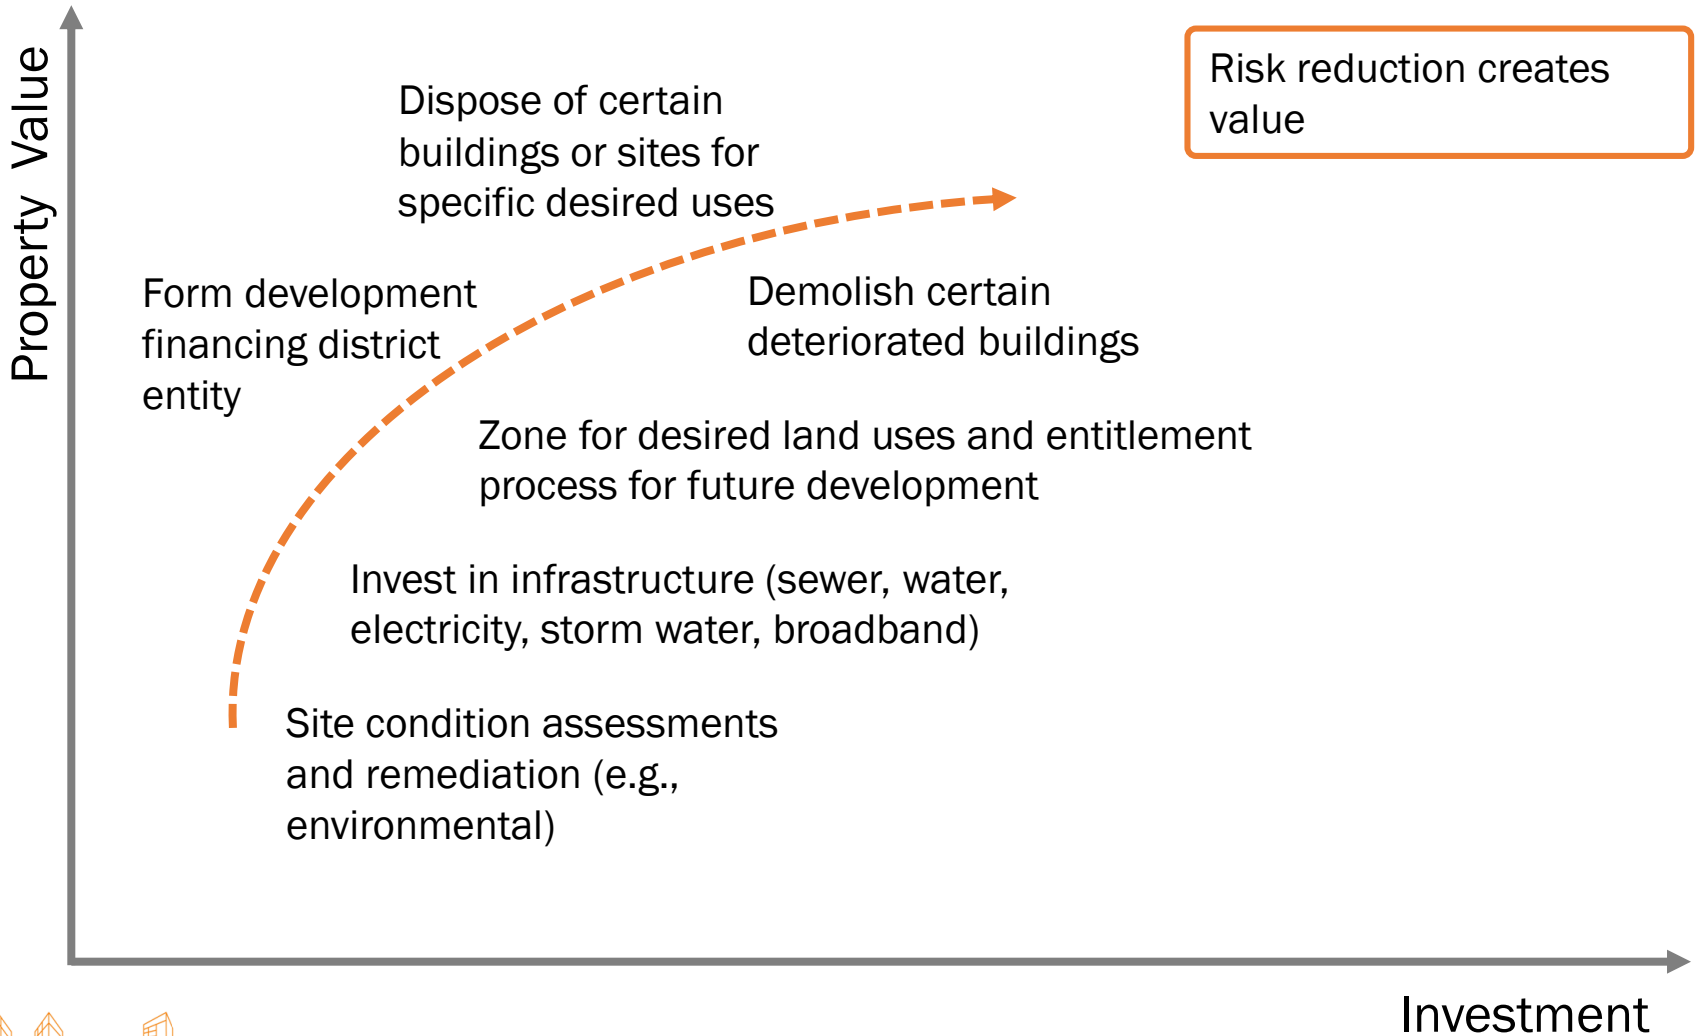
Property Value

Risk reduction creates value

Dispose of certain buildings or sites for specific desired uses

Form development financing district entity

Demolish certain deteriorated buildings

Zone for desired land uses and entitlement process for future development

Invest in infrastructure (sewer, water, electricity, storm water, broadband)

Site condition assessments and remediation (e.g., environmental)

Investment